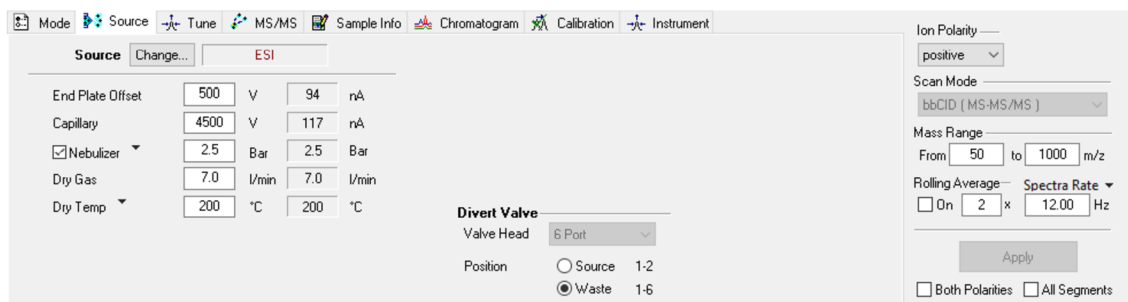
Mode Source Tune MS/MS Sample Info Chromatogram Calibration Instrument

Source Change... ESI

| | | | | |
|---|---|---|---|---|
| End Plate Offset | 500 | V | 94 | nA |
| Capillary | 4500 | V | 117 | nA |
| ☑Nebulizer | 2.5 | Bar | 2.5 | Bar |
| Dry Gas | 7.0 | l/min | 7.0 | l/min |
| Dry Temp | 200 | °C | 200 | °C |

Divert Valve
Valve Head 6 Port
Position ○Source 1-2
◉Waste 1-6

Ion Polarity
positive
Scan Mode
bbCID ( MS-MS/MS )
Mass Range
From 50 to 1000 m/z
Rolling Average
☐On 2 x
Spectra Rate
12.00 Hz
Apply
☐Both Polarities ☐All Segments